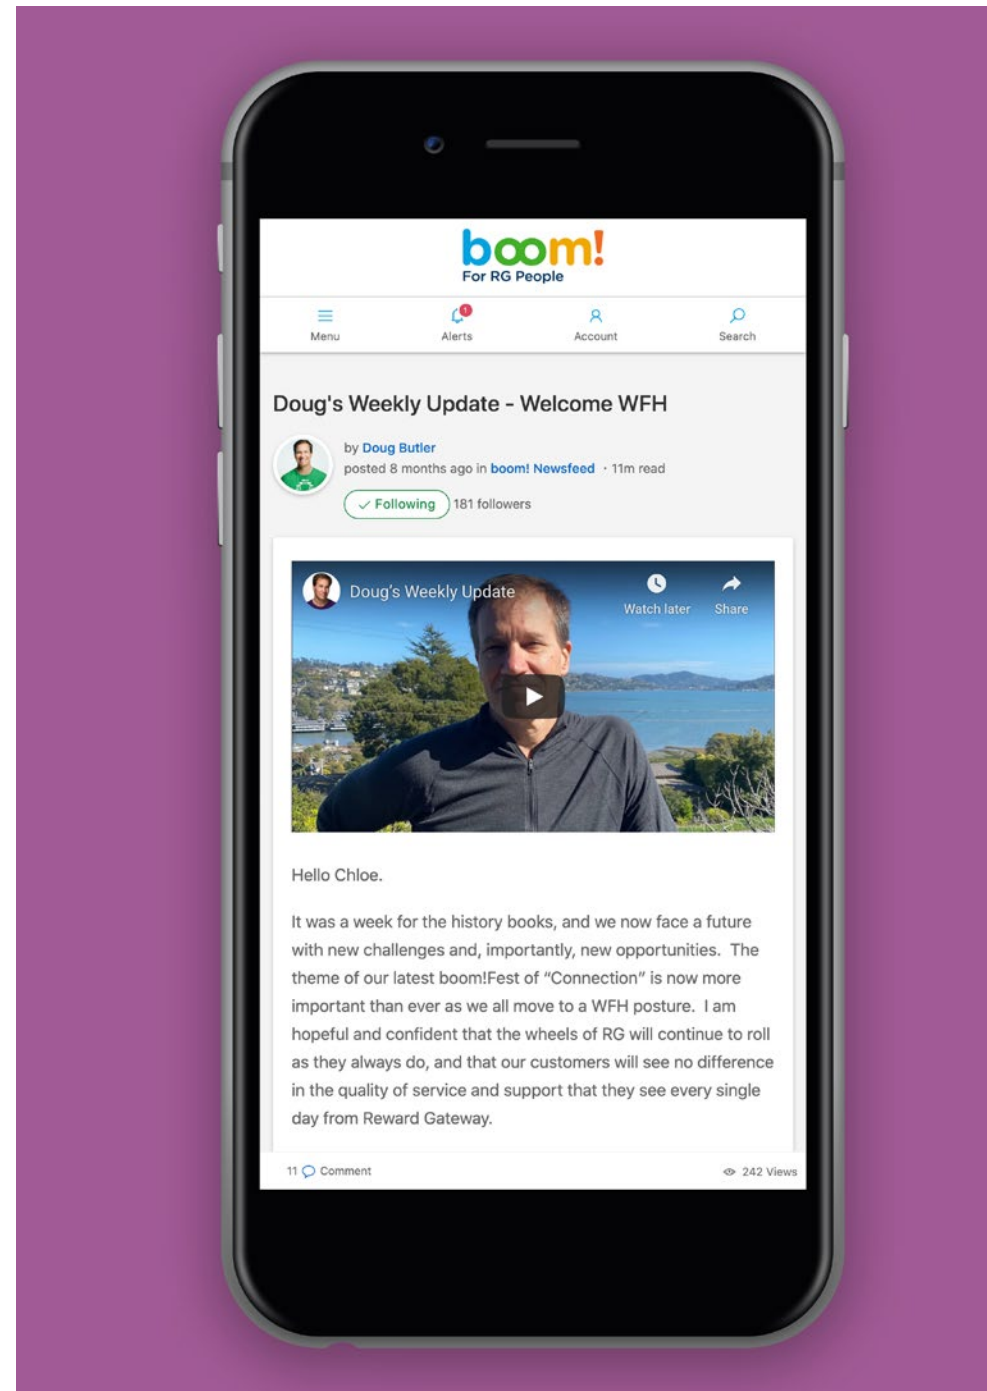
boom!
For RG People

Menu
1
Alerts
Account
Search

Doug's Weekly Update - Welcome WFH

by Doug Butler
posted 8 months ago in boom! Newsfeed · 11m read
Following 181 followers

Doug's Weekly Update
Watch later
Share

Hello Chloe.

It was a week for the history books, and we now face a future with new challenges and, importantly, new opportunities. The theme of our latest boom!Fest of "Connection" is now more important than ever as we all move to a WFH posture. I am hopeful and confident that the wheels of RG will continue to roll as they always do, and that our customers will see no difference in the quality of service and support that they see every single day from Reward Gateway.

11 Comment
242 Views